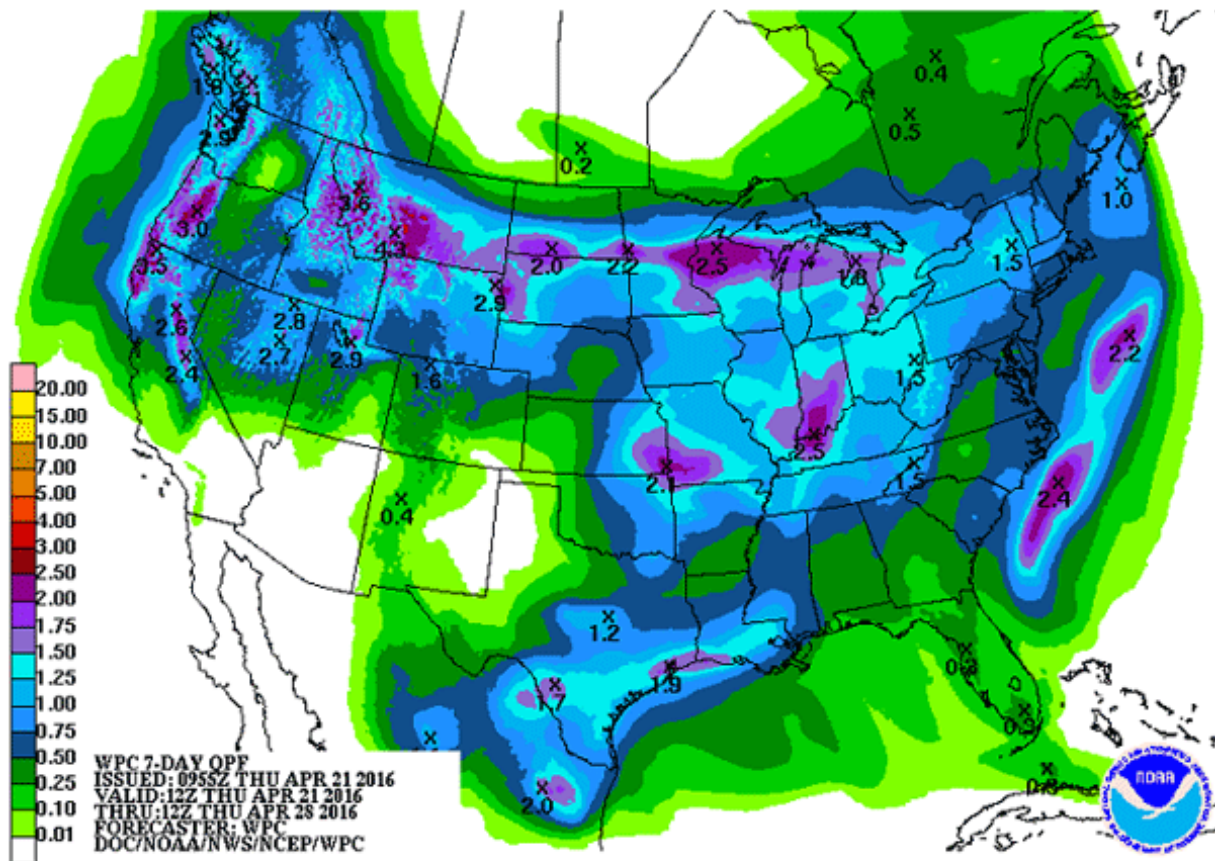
20.00
15.00
10.00
7.00
5.00
4.00
3.00
2.50
2.00
1.75
1.50
1.25
1.00
0.75
0.50
0.25
0.10
0.01

1.8
2.9
3.0
3.5
2.6
2.4
2.8
2.7
2.9
3.6
4.1
1.6
2.9
2.0
2.2
2.5
1.8
0.2
0.4
0.5
1.0
1.5
2.2
1.5
2.5
2.1
1.5
2.4
0.4
1.2
1.9
1.7
2.0
0.3
0.3
0.3

WPC 7-DAY QPF
ISSUED: 0955Z THU APR 21 2016
VALID: 12Z THU APR 21 2016
THRU: 12Z THU APR 28 2016
FORECASTER: WPC
DOC/NOAA/NWS/NCEP/WPC

NOAA